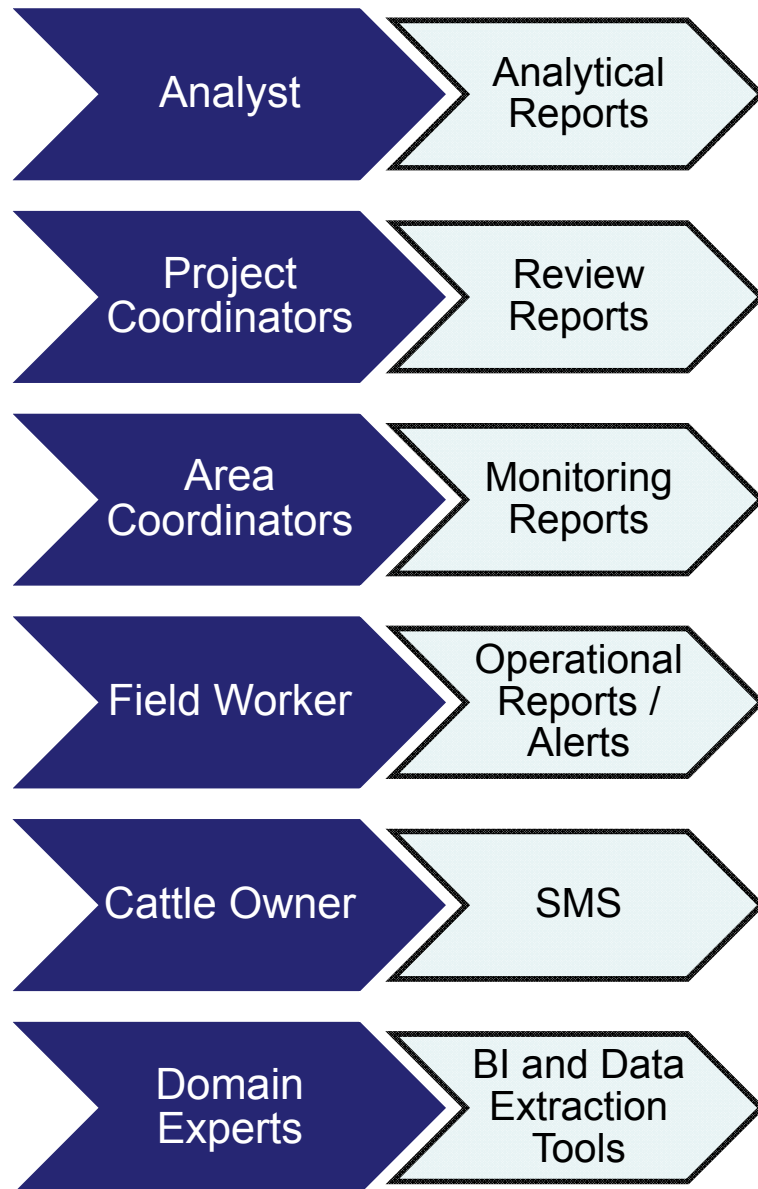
Analyst
Analytical Reports

Project Coordinators
Review Reports

Area Coordinators
Monitoring Reports

Field Worker
Operational Reports / Alerts

Cattle Owner
SMS

Domain Experts
BI and Data Extraction Tools